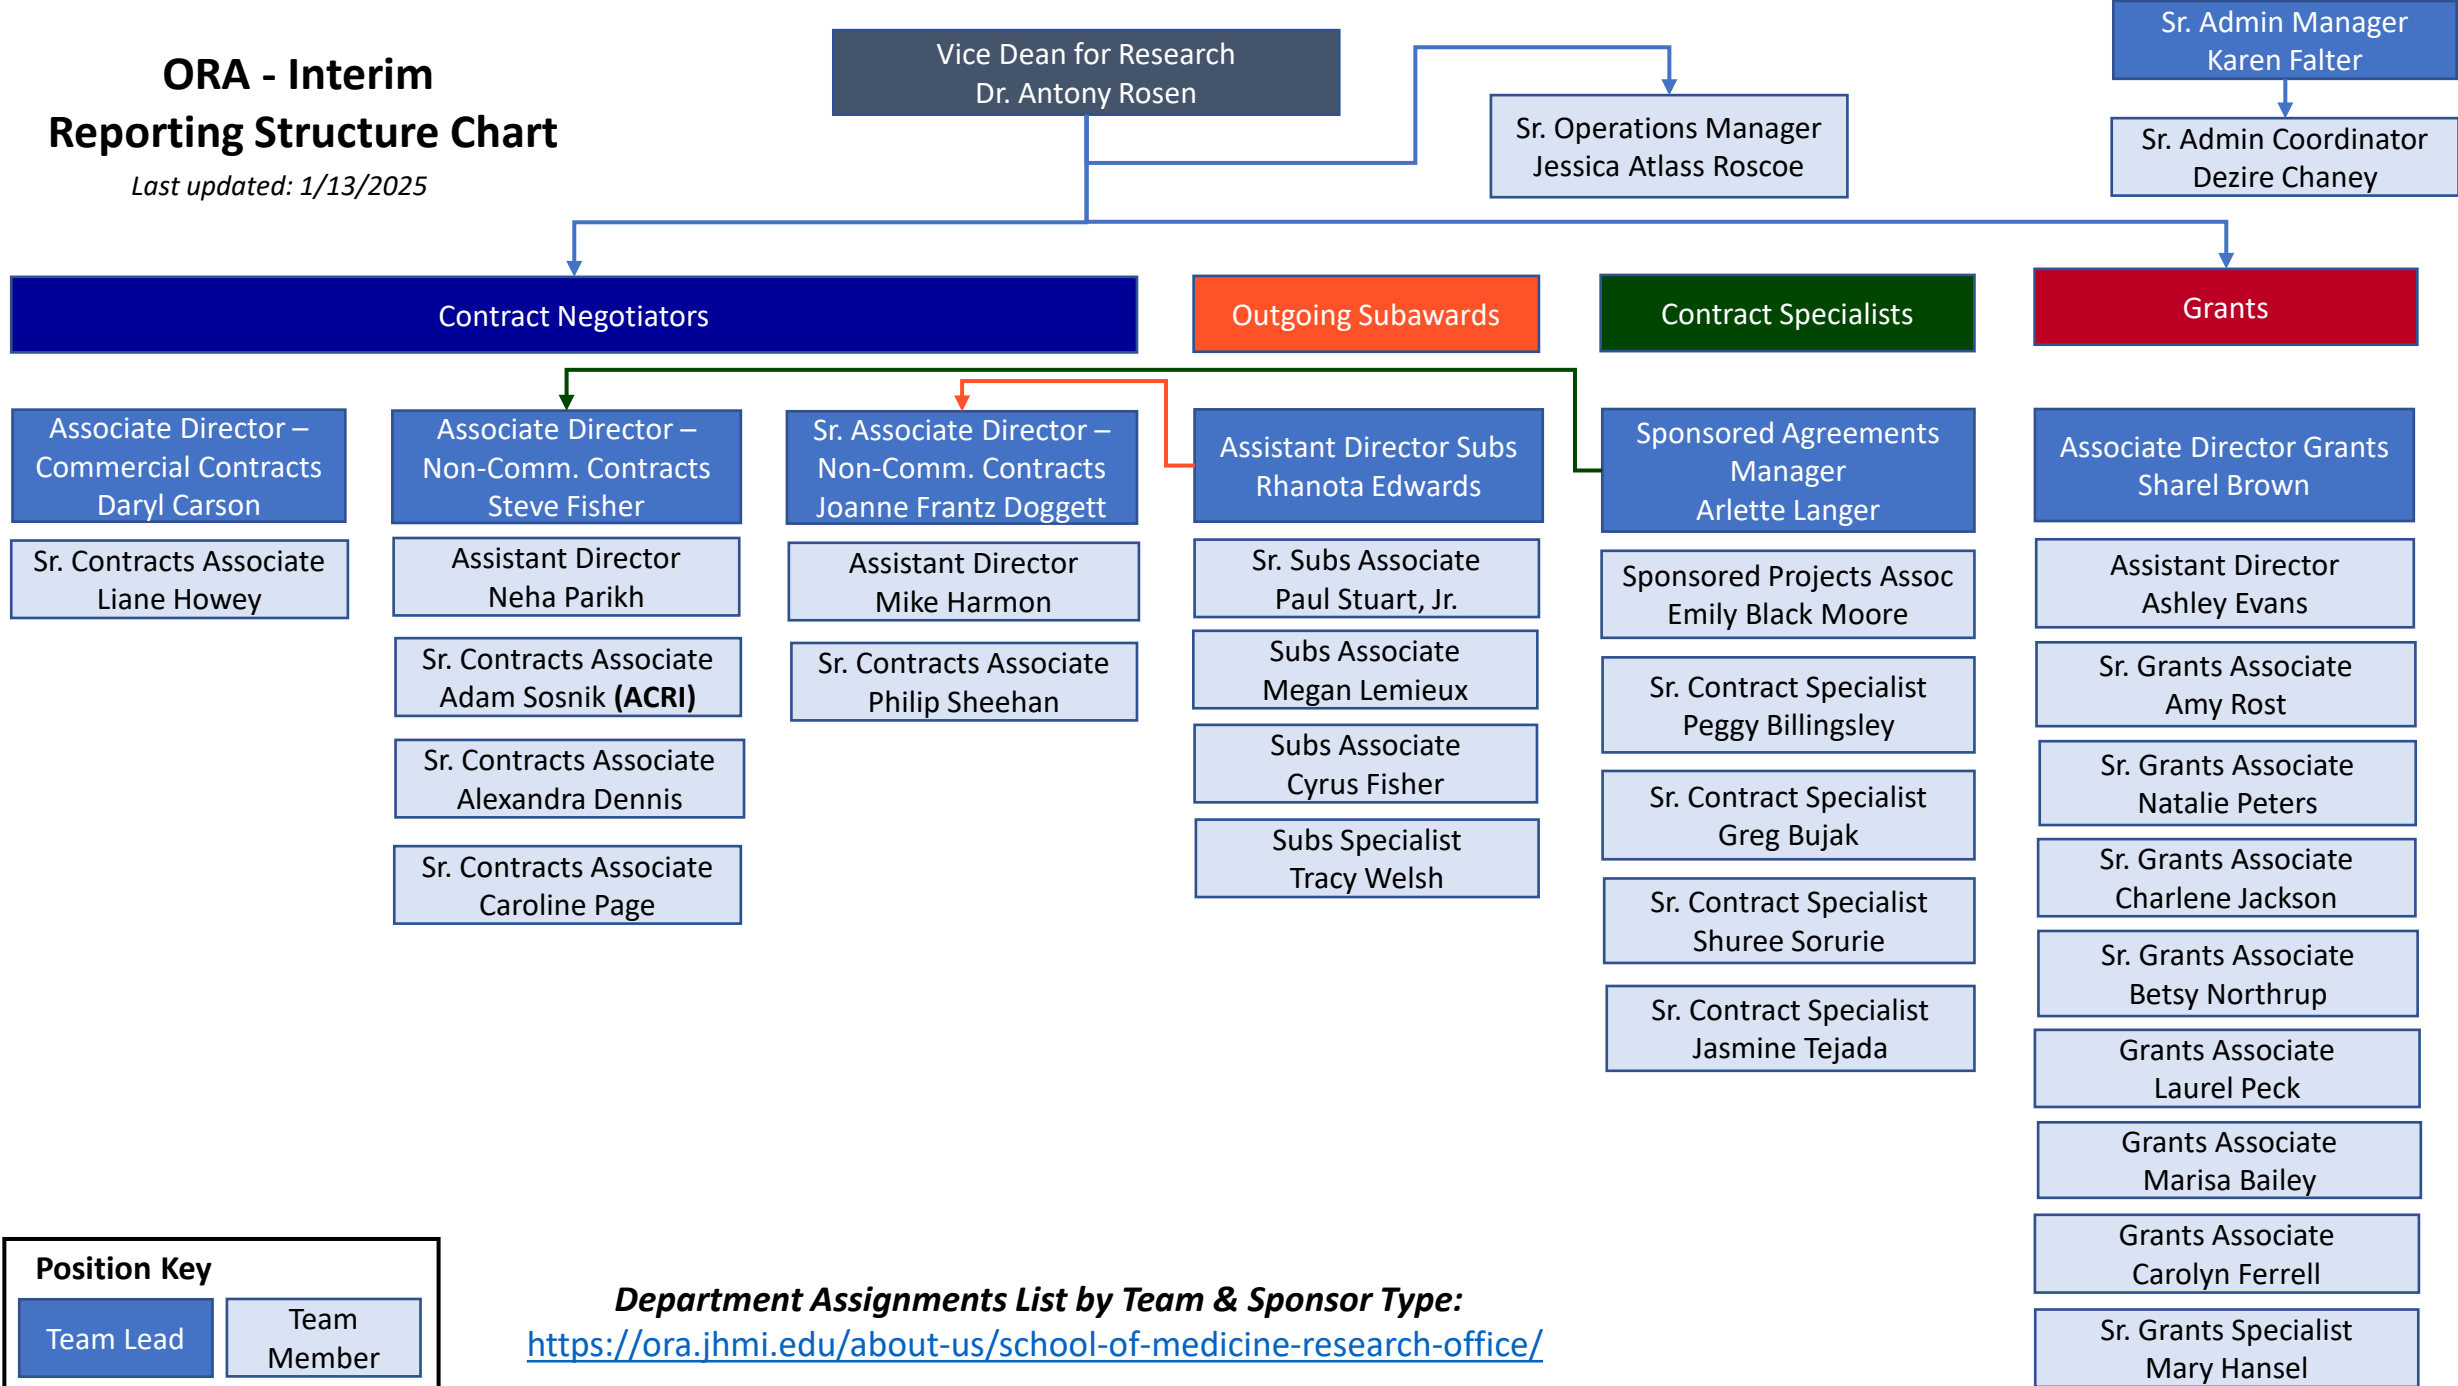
ORA - Interim
Reporting Structure Chart
Last updated: 1/13/2025

Vice Dean for Research
Dr. Antony Rosen

Sr. Operations Manager
Jessica Atlass Roscoe

Sr. Admin Manager
Karen Falter

Sr. Admin Coordinator
Dezire Chaney

Contract Negotiators

Outgoing Subawards

Contract Specialists

Grants

Associate Director – Commercial Contracts
Daryl Carson

Sr. Contracts Associate
Liane Howey

Associate Director – Non-Comm. Contracts
Steve Fisher

Assistant Director
Neha Parikh

Sr. Contracts Associate
Adam Sosnik (ACRI)

Sr. Contracts Associate
Alexandra Dennis

Sr. Contracts Associate
Caroline Page

Sr. Associate Director – Non-Comm. Contracts
Joanne Frantz Doggett

Assistant Director
Mike Harmon

Sr. Contracts Associate
Philip Sheehan

Assistant Director Subs
Rhanota Edwards

Sr. Subs Associate
Paul Stuart, Jr.

Subs Associate
Megan Lemieux

Subs Associate
Cyrus Fisher

Subs Specialist
Tracy Welsh

Sponsored Agreements Manager
Arlette Langer

Sponsored Projects Assoc
Emily Black Moore

Sr. Contract Specialist
Peggy Billingsley

Sr. Contract Specialist
Greg Bujak

Sr. Contract Specialist
Shuree Sorurie

Sr. Contract Specialist
Jasmine Tejada

Associate Director Grants
Sharel Brown

Assistant Director
Ashley Evans

Sr. Grants Associate
Amy Rost

Sr. Grants Associate
Natalie Peters

Sr. Grants Associate
Charlene Jackson

Sr. Grants Associate
Betsy Northrup

Grants Associate
Laurel Peck

Grants Associate
Marisa Bailey

Grants Associate
Carolyn Ferrell

Sr. Grants Specialist
Mary Hansel

Position Key
Team Lead
Team Member

Department Assignments List by Team & Sponsor Type:
https://ora.jhmi.edu/about-us/school-of-medicine-research-office/